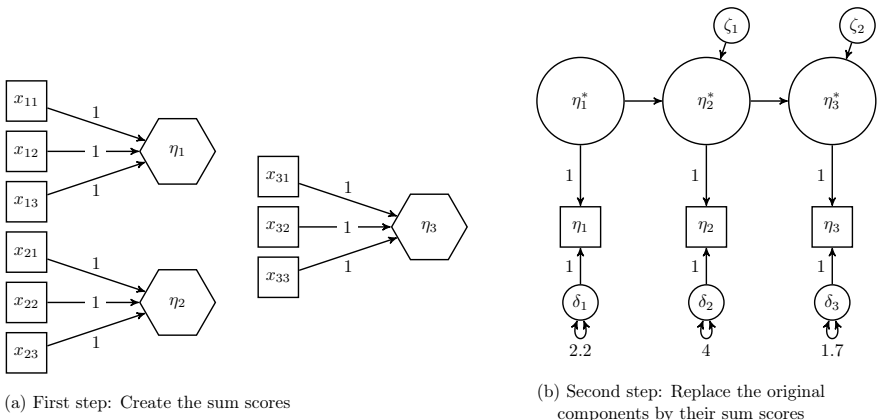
$x_{11}$ 1
$x_{12}$ 1 $\eta_1$
$x_{13}$ 1

$x_{21}$ 1
$x_{22}$ 1 $\eta_2$
$x_{23}$ 1

$x_{31}$ 1
$x_{32}$ 1 $\eta_3$
$x_{33}$ 1

(a) First step: Create the sum scores

$\zeta_1$ $\zeta_2$
$\eta_1^*$ $\eta_2^*$ $\eta_3^*$
1 1 1
$\eta_1$ $\eta_2$ $\eta_3$
1 1 1
$\delta_1$ $\delta_2$ $\delta_3$
2.2 4 1.7

(b) Second step: Replace the original components by their sum scores